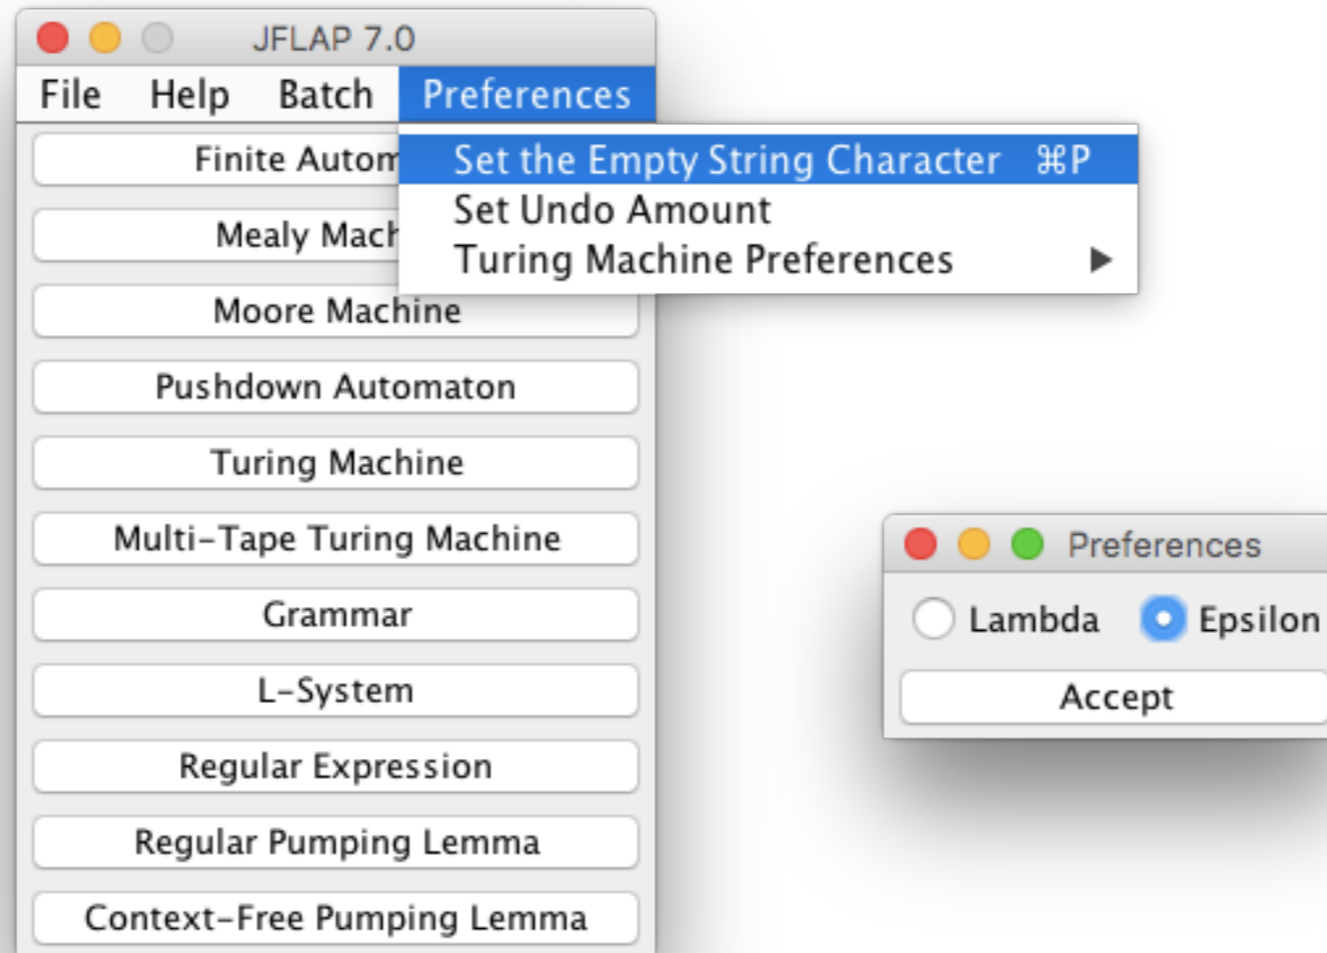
JFLAP 7.0

File Help Batch Preferences

Set the Empty String Character ⌘P
Set Undo Amount
Turing Machine Preferences

Finite Autom
Mealy Mach
Moore Machine
Pushdown Automaton
Turing Machine
Multi-Tape Turing Machine
Grammar
L-System
Regular Expression
Regular Pumping Lemma
Context-Free Pumping Lemma

Preferences

Lambda Epsilon

Accept